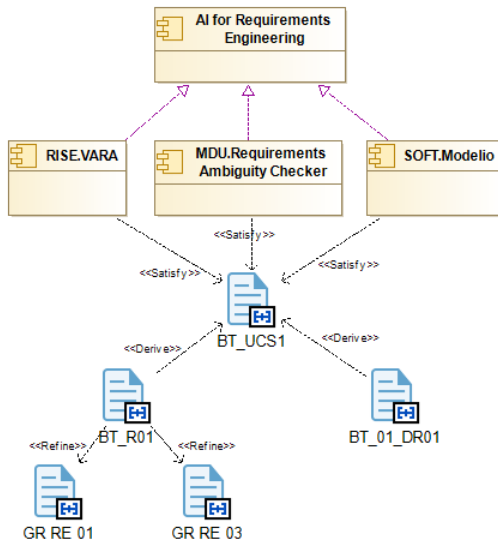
AI for Requirements Engineering

RISE.VARA

MDU.Requirements Ambiguity Checker

SOFT.Modelio

<<Satisfy>>

<<Satisfy>>

<<Satisfy>>

BT_UCS1

<<Derive>>

<<Derive>>

BT_R01

BT_01_DR01

<<Refine>>

<<Refine>>

GR RE 01

GR RE 03